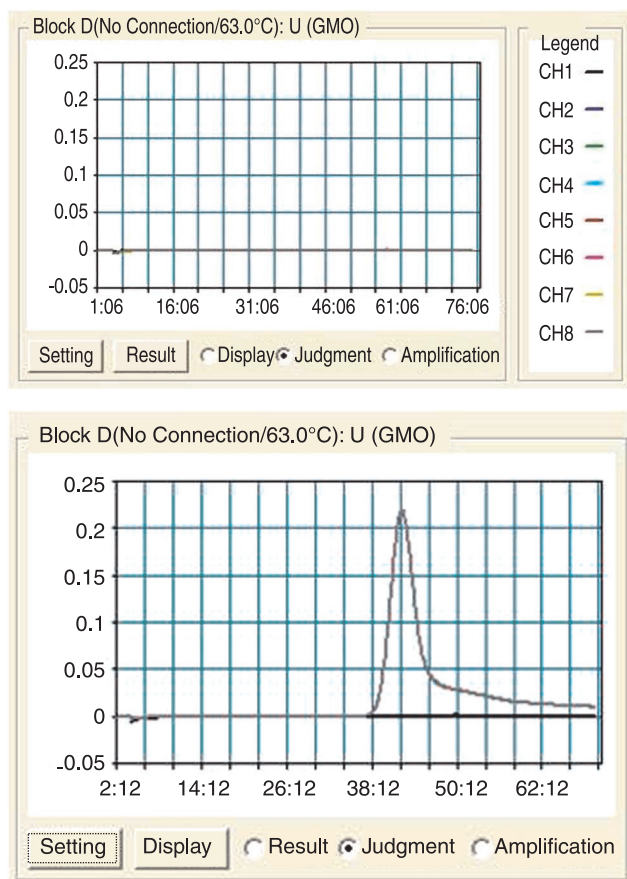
Block D(No Connection/63.0°C): U (GMO)

0.25
0.2
0.15
0.1
0.05
0
-0.05
1:06 16:06 31:06 46:06 61:06 76:06

Setting Result Display Judgment Amplification

Legend
CH1
CH2
CH3
CH4
CH5
CH6
CH7
CH8

Block D(No Connection/63.0°C): U (GMO)

0.25
0.2
0.15
0.1
0.05
0
-0.05
2:12 14:12 26:12 38:12 50:12 62:12

Setting Display Result Judgment Amplification